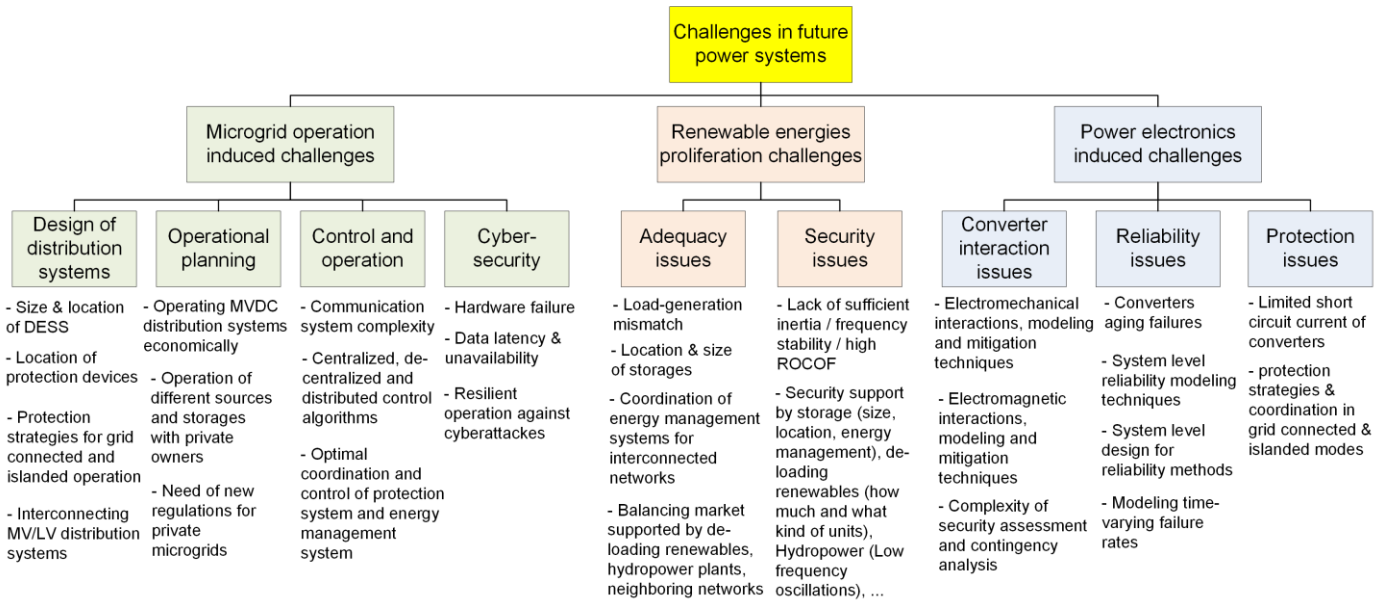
Challenges in future power systems

Microgrid operation induced challenges

Renewable energies proliferation challenges

Power electronics induced challenges

Design of distribution systems

- Size & location of DESS
- Location of protection devices
- Protection strategies for grid connected and islanded operation
- Interconnecting MV/LV distribution systems

Operational planning

- Operating MVDC distribution systems economically
- Operation of different sources and storages with private owners
- Need of new regulations for private microgrids

Control and operation

- Communication system complexity
- Centralized, decentralized and distributed control algorithms
- Optimal coordination and control of protection system and energy management system

Cyber-security

- Hardware failure
- Data latency & unavailability
- Resilient operation against cyberattackes

Adequacy issues

- Load-generation mismatch
- Location & size of storages
- Coordination of energy management systems for interconnected networks
- Balancing market supported by deloading renewables, hydropower plants, neighboring networks

Security issues

- Lack of sufficient inertia / frequency stability / high ROCOF
- Security support by storage (size, location, energy management), deloading renewables (how much and what kind of units), Hydropower (Low frequency oscillations), ...

Converter interaction issues

- Electromechanical interactions, modeling and mitigation techniques
- Electromagnetic interactions, modeling and mitigation techniques
- Complexity of security assessment and contingency analysis

Reliability issues

- Converters aging failures
- System level reliability modeling techniques
- System level design for reliability methods
- Modeling time-varying failure rates

Protection issues

- Limited short circuit current of converters
- protection strategies & coordination in grid connected & islanded modes